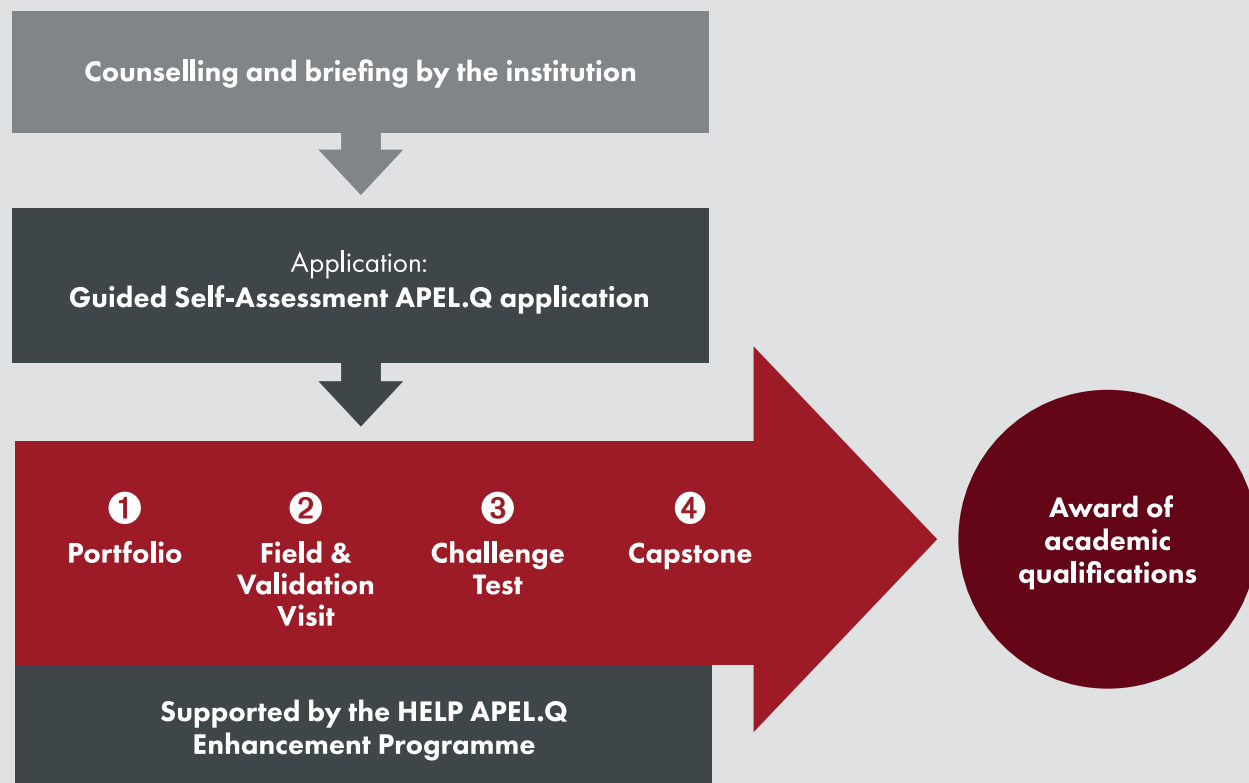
Counselling and briefing by the institution

Application:
Guided Self-Assessment APEL.Q application

1
Portfolio

2
Field & Validation Visit

3
Challenge Test

4
Capstone

Award of academic qualifications

Supported by the HELP APEL.Q Enhancement Programme